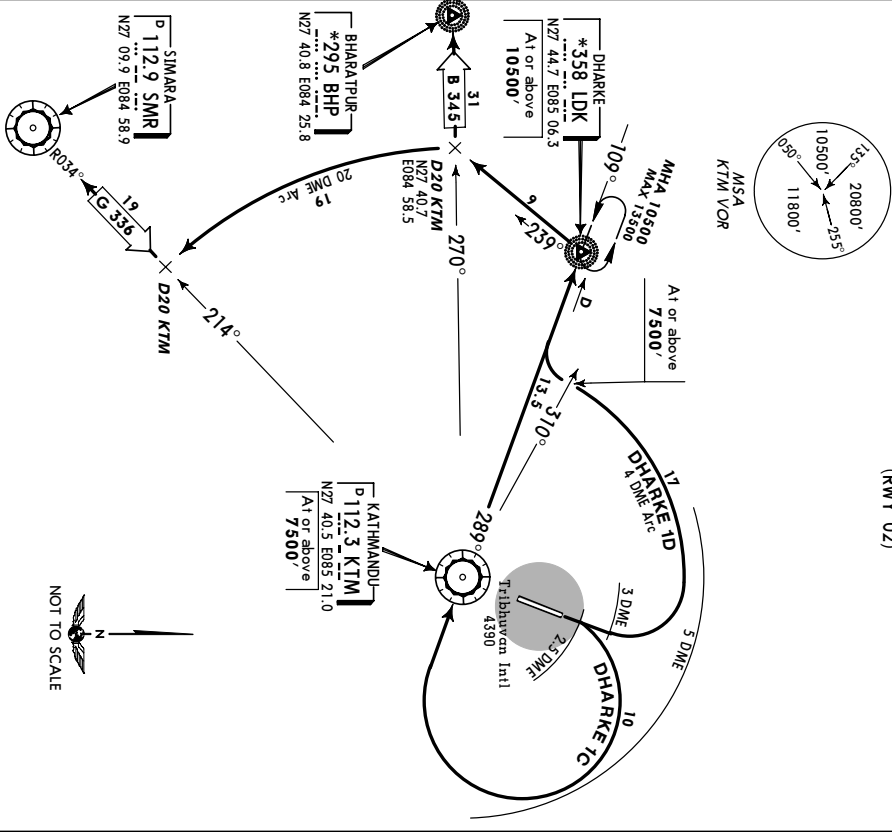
(RWY 02)

MSA
KTM VOR
135°
20800'
10500'
050°
11800'
255°

DHARKE
*358 LDK
N27 44.7 E085 06.3
At or above
10500'

BHARATPUR
*295 BHP
N27 40.8 E084 25.8

SIMARA
P 112.9 SMR
N27 09.9 E084 58.9

31
B 345

MHA 10500
MAX 13500

109°
9
239°
D

D20 KTM
N27 40.7
E084 58.5

19
20 DME Arc

270°

19
G 336
R034°

D20 KTM

214°

At or above
7500'

13.5
310°

17
DHARKE 1D
4 DME Arc

5 DME
3 DME

289°

KATHMANDU
P 112.3 KTM
N27 40.5 E085 21.0
At or above
7500'

Tribhuvan Intl
4390

2.5 DME
10
DHARKE 1C

N

NOT TO SCALE